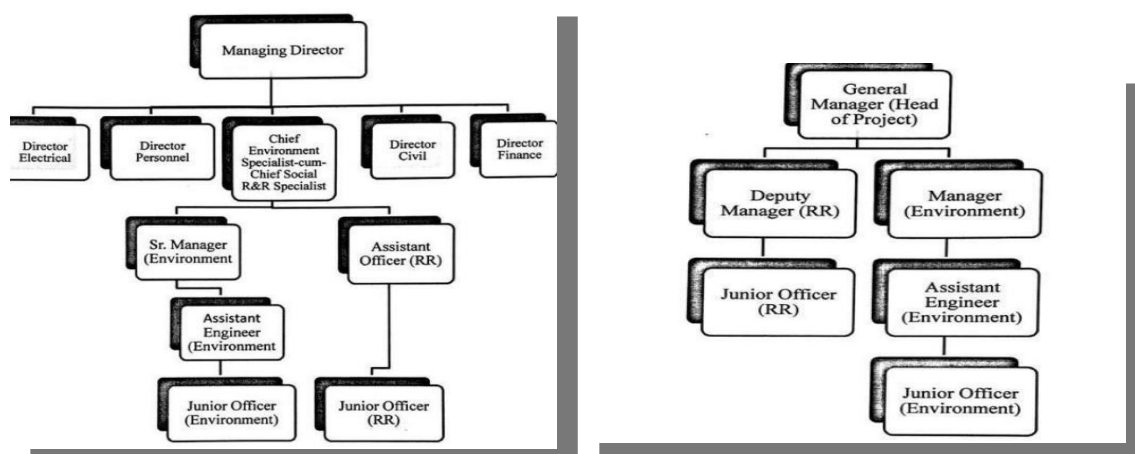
Managing Director

Director Electrical

Director Personnel

Chief Environment Specialist-cum-Chief Social R&R Specialist

Director Civil

Director Finance

Sr. Manager (Environment

Assistant Officer (RR)

Assistant Engineer (Environment

Junior Officer (Environment)

Junior Officer (RR)

General Manager (Head of Project)

Deputy Manager (RR)

Manager (Environment)

Junior Officer (RR)

Assistant Engineer (Environment)

Junior Officer (Environment)